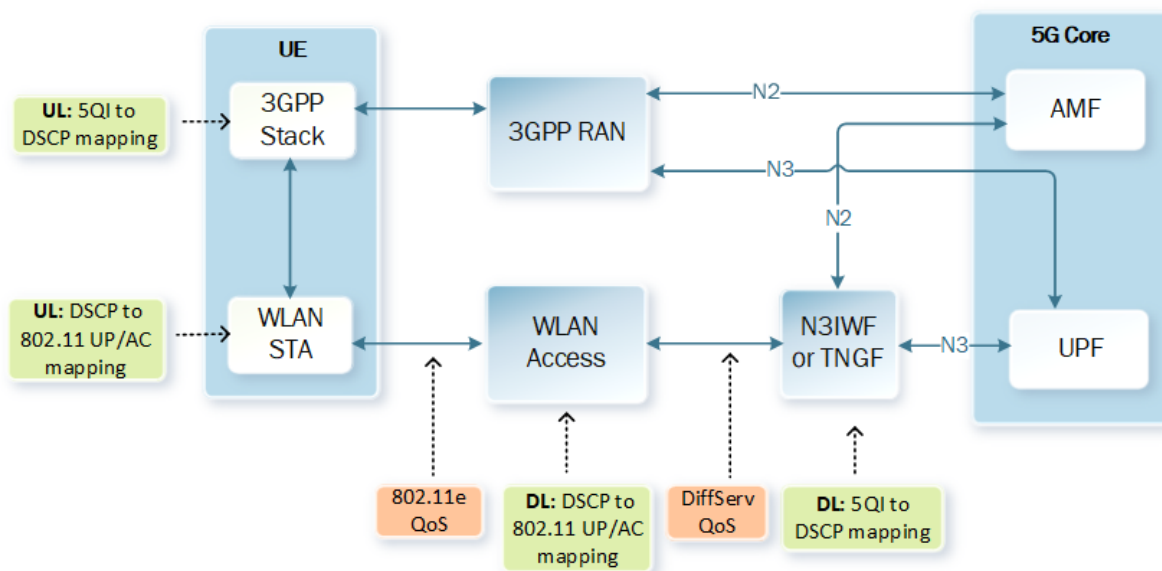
UE

5G Core

UL: 5QI to DSCP mapping

3GPP Stack

3GPP RAN

N2

AMF

N3

N2

UL: DSCP to 802.11 UP/AC mapping

WLAN STA

WLAN Access

N3IWF or TNGF

N3

UPF

802.11e QoS

DL: DSCP to 802.11 UP/AC mapping

DiffServ QoS

DL: 5QI to DSCP mapping